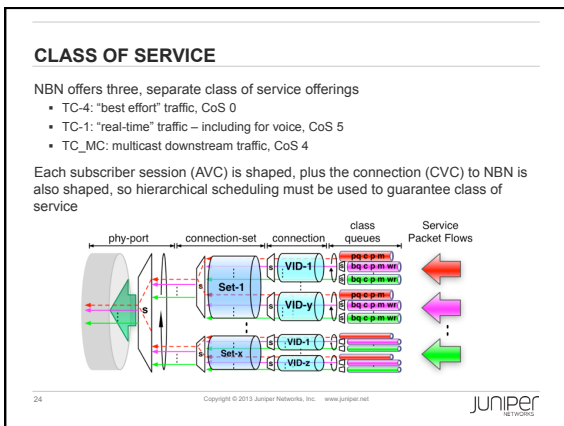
CLASS OF SERVICE

NBN offers three, separate class of service offerings

- TC-4: "best effort" traffic, CoS 0
- TC-1: "real-time" traffic – including for voice, CoS 5
- TC_MC: multicast downstream traffic, CoS 4

Each subscriber session (AVC) is shaped, plus the connection (CVC) to NBN is also shaped, so hierarchical scheduling must be used to guarantee class of service

phy-port connection-set connection class queues Service Packet Flows

S s s Set-1 s VID-1 bq c p m bq c p m wr s VID-y bq c p m bq c p m wr s Set-x s VID-1 s VID-z

24 Copyright © 2013 Juniper Networks, Inc. www.juniper.net

JUNIPER NETWORKS